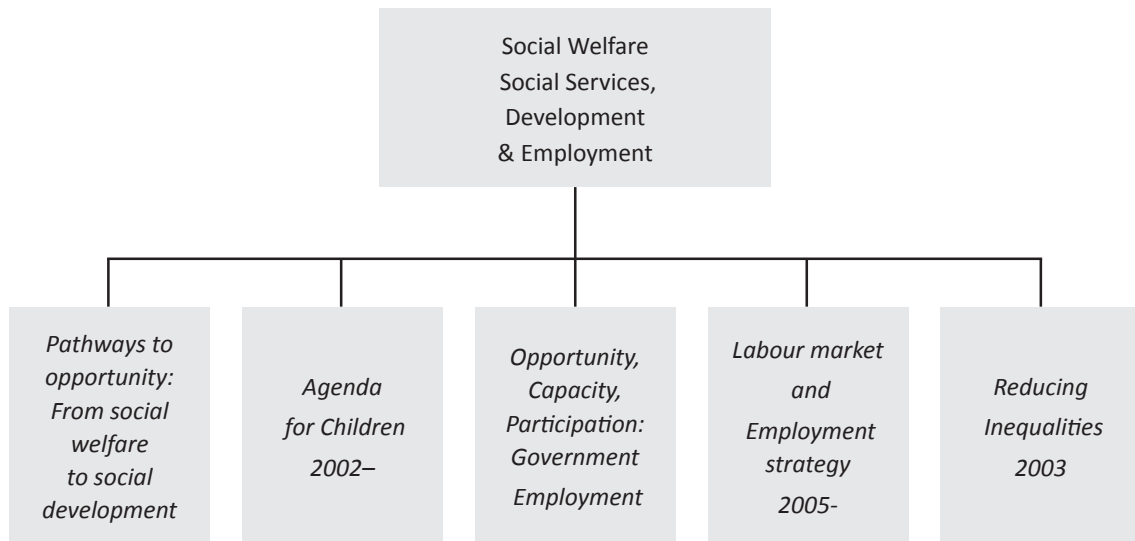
Social Welfare
Social Services,
Development
& Employment

*Pathways to opportunity: From social welfare to social development*

*Agenda for Children 2002–*

*Opportunity, Capacity, Participation: Government Employment*

*Labour market and Employment strategy 2005-*

*Reducing Inequalities 2003*